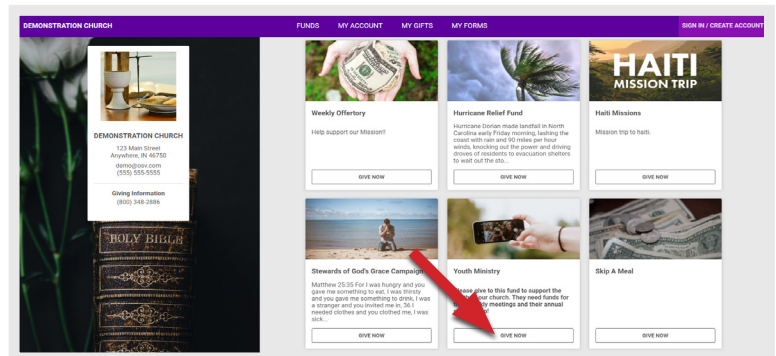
DEMONSTRATION CHURCH

FUNDS MY ACCOUNT MY GIFTS MY FORMS

SIGN IN / CREATE ACCOUNT

DEMONSTRATION CHURCH
123 Main Street
Anywhere, IN 46750
demo@osv.com
(555) 555-5555

Giving Information
(800) 348-2886

HOLY BIBLE

Weekly Offertory
Help support our Mission!!
GIVE NOW

Hurricane Relief Fund
Hurricane Dorian made landfall in North Carolina early Friday morning, lashing the coast with rain and 90 miles per hour winds, knocking out the power and driving droves of residents to evacuation shelters to wait out the sto...
GIVE NOW

HAITI MISSION TRIP
Haiti Missions
Mission trip to haiti.
GIVE NOW

Stewards of God's Grace Campaign
Matthew 25:35 For I was hungry and you gave me something to eat, I was thirsty and you gave me something to drink, I was a stranger and you invited me in, 36 I needed clothes and you clothed me, I was sick...
GIVE NOW

Youth Ministry
Please give to this fund to support the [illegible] our church. They need funds for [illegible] meetings and their annual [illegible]
GIVE NOW

Skip A Meal
GIVE NOW